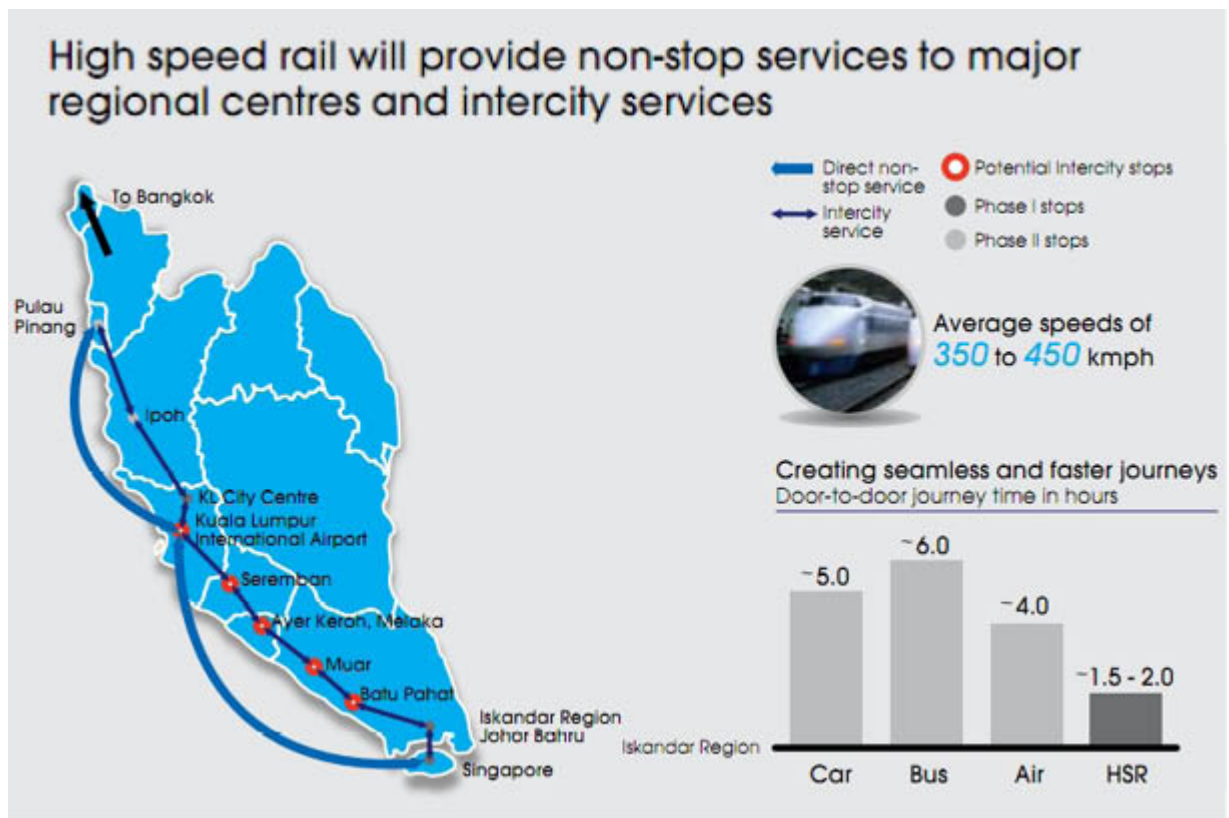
High speed rail will provide non-stop services to major regional centres and intercity services

To Bangkok

Pulau Pinang

Ipoh

KL City Centre

Kuala Lumpur International Airport

Seremban

Ayer Keroh, Melaka

Muar

Batu Pahat

Iskandar Region Johor Bahru

Singapore

Direct non-stop service

Intercity service

Potential Intercity stops

Phase I stops

Phase II stops

Average speeds of 350 to 450 kmph

Creating seamless and faster journeys

Door-to-door journey time in hours

Iskandar Region

~5.0

~6.0

~4.0

~1.5 - 2.0

Car

Bus

Air

HSR